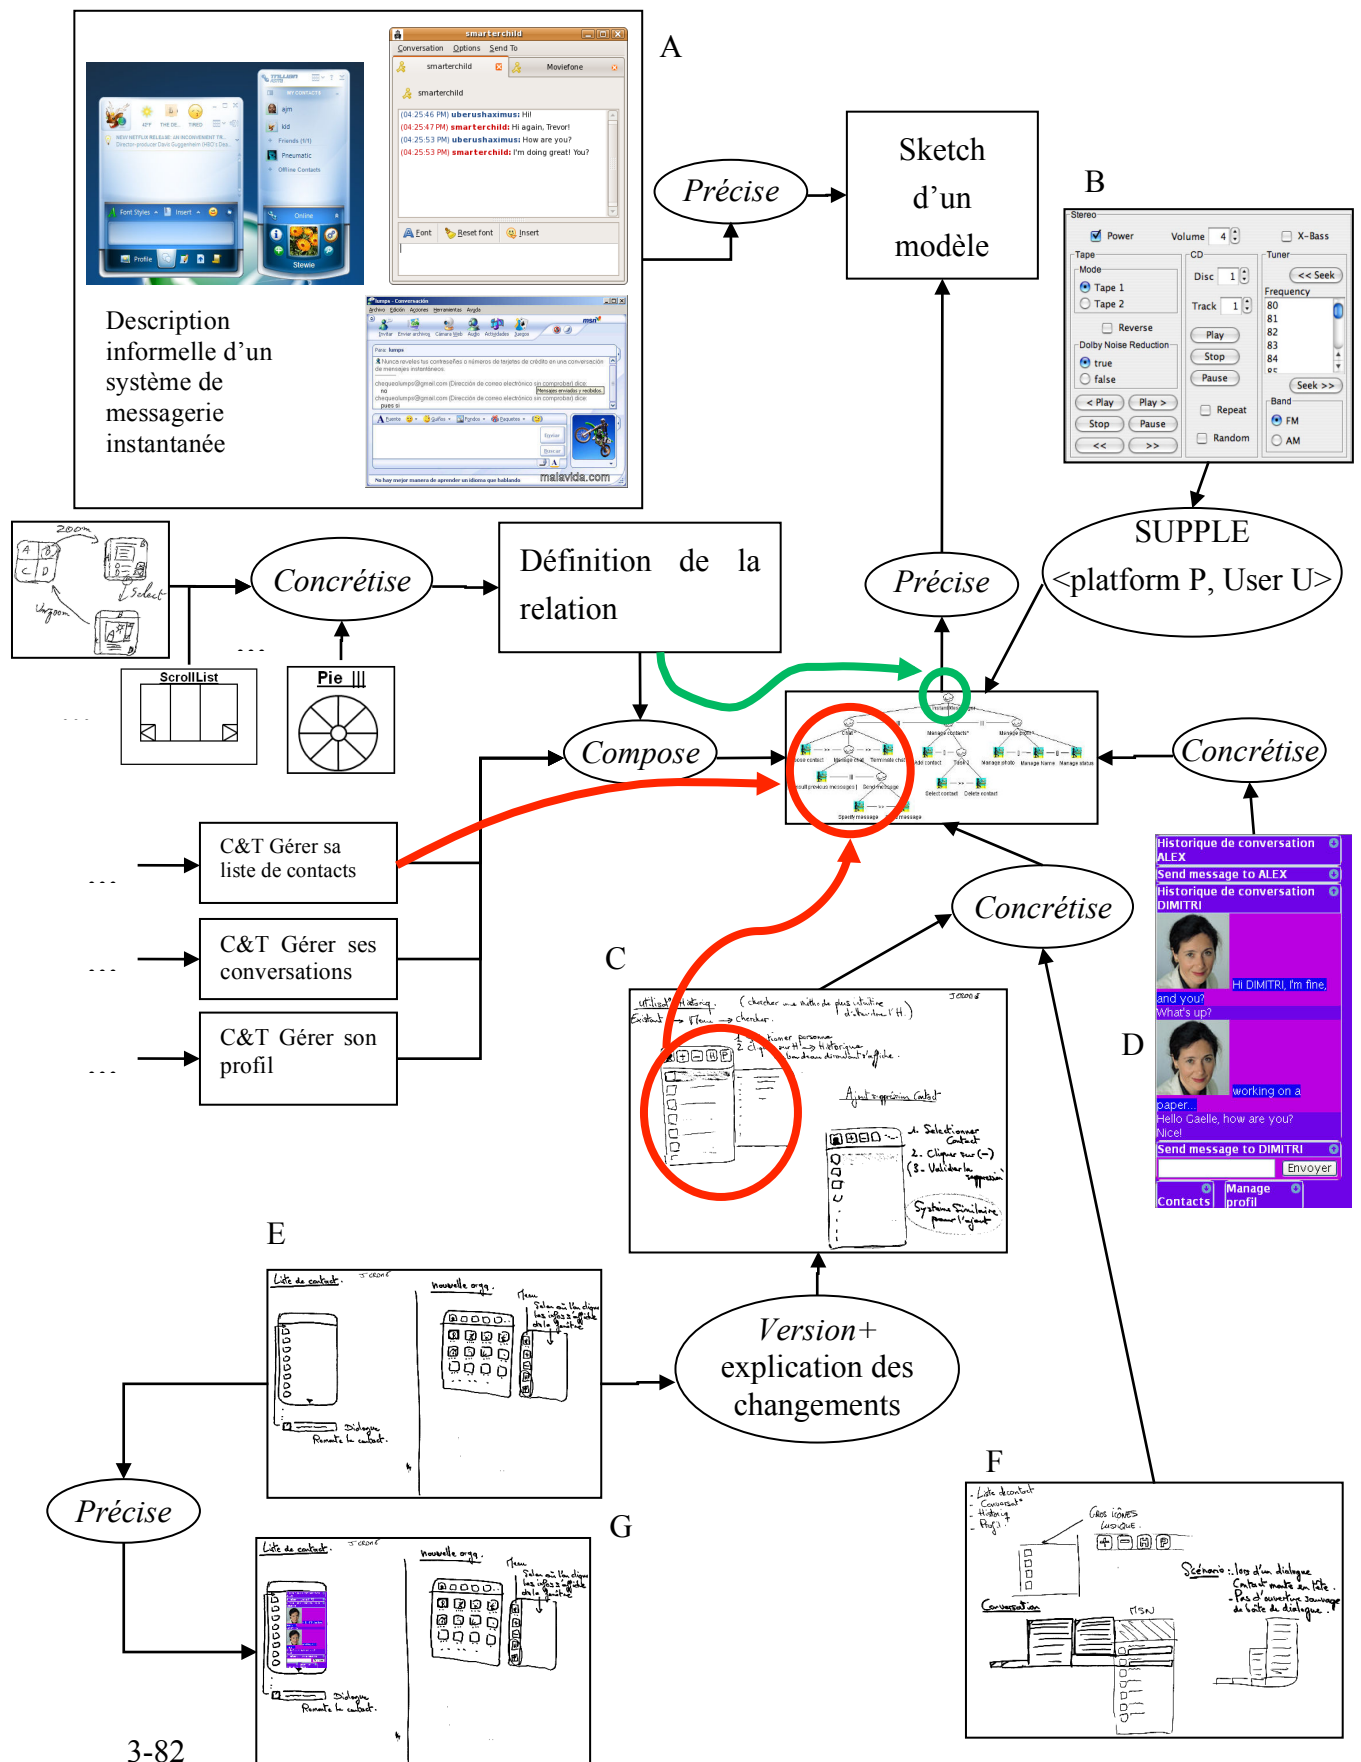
A

smarterchild
Conversation Options Send To
smarterchild Moviefone
smarterchild
(04:25:46 PM) uberushaximus: Hi!
(04:25:47 PM) smarterchild: Hi again, Trevor!
(04:25:53 PM) uberushaximus: How are you?
(04:25:53 PM) smarterchild: I'm doing great! You?
Font Reset font Insert

Description informelle d'un système de messagerie instantanée

malavida.com

Précise

Sketch d'un modèle

B

Stereo
Power Volume 4 X-Bass
Tape CD Tuner
Mode Disc 1 << Seek
Tape 1 Frequency
Tape 2 Track 1 80 81 82 83 84
Reverse Play
Dolby Noise Reduction Stop
true Pause Seek >>
false Band
< Play Play > Repeat FM
Stop Pause Random AM
<< >>

SUPPLE
<platform P, User U>

zoom
Select
Unzoom

Concrétise

Définition de la relation

Précise

ScrollList

Pie

Compose

Concrétise

C&T Gérer sa liste de contacts

C&T Gérer ses conversations

C&T Gérer son profil

Concrétise

C

Historique de conversation ALEX
Send message to ALEX
Historique de conversation DIMITRI
Hi DIMITRI, I'm fine, and you?
What's up?
working on a paper...
Hello Caelle, how are you?
Nice!
Send message to DIMITRI
Envoyer
Contacts
Manage profil

D

E

Version+ explication des changements

Précise

F

G

3-82